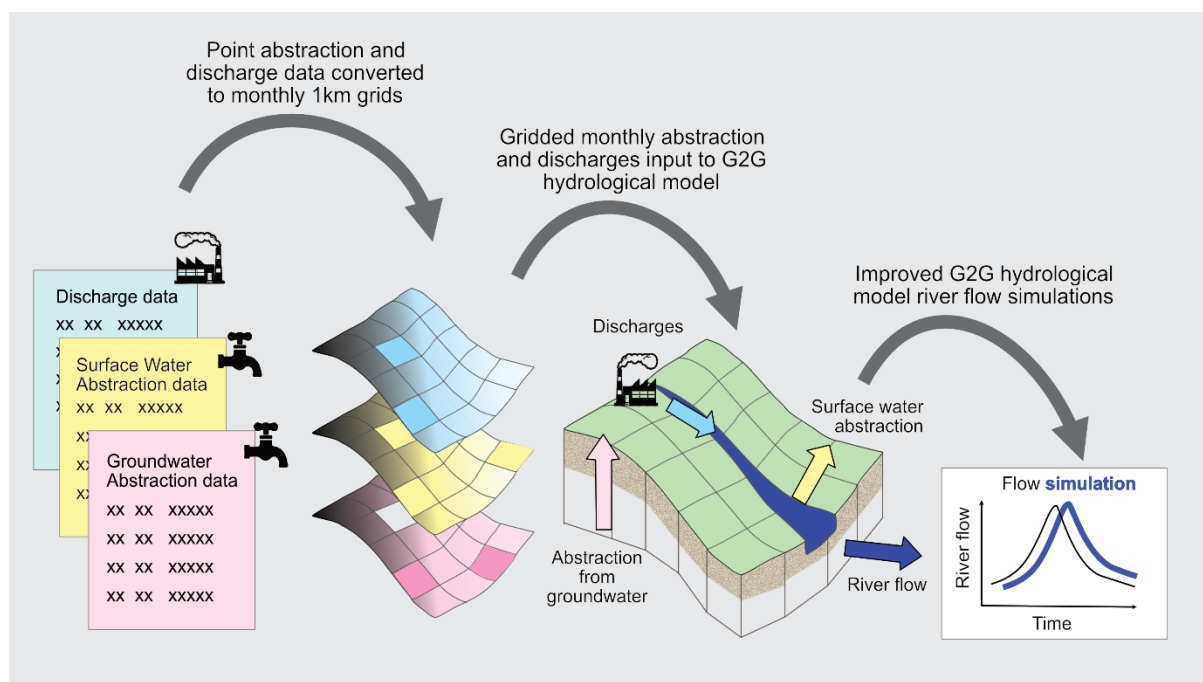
Point abstraction and discharge data converted to monthly 1km grids

Gridded monthly abstraction and discharges input to G2G hydrological model

Improved G2G hydrological model river flow simulations

Discharge data
xx xx xxxxx

Surface Water Abstraction data
xx xx xxxxx

Groundwater Abstraction data
xx xx xxxxx
xx xx xxxxx
xx xx xxxxx
xx xx xxxxx

Discharges

Surface water abstraction

Abstraction from groundwater

River flow

Flow simulation

River flow

Time